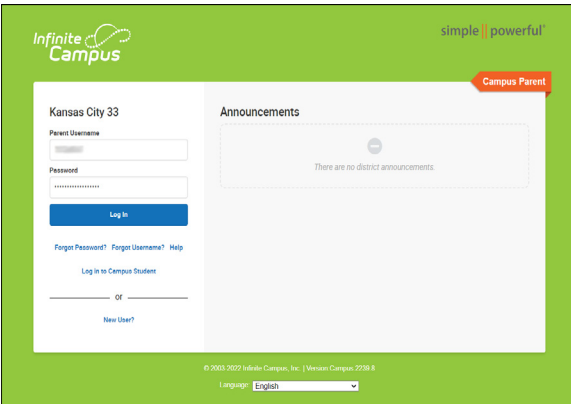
Infinite Campus

simple || powerful®

Campus Parent

Kansas City 33

Parent Username

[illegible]

Password

•••••••••••••••••

Log In

Forgot Password? Forgot Username? Help

Log in to Campus Student

or

New User?

Announcements

There are no district announcements.

© 2003-2022 Infinite Campus, Inc. | Version Campus 2239.8

Language English